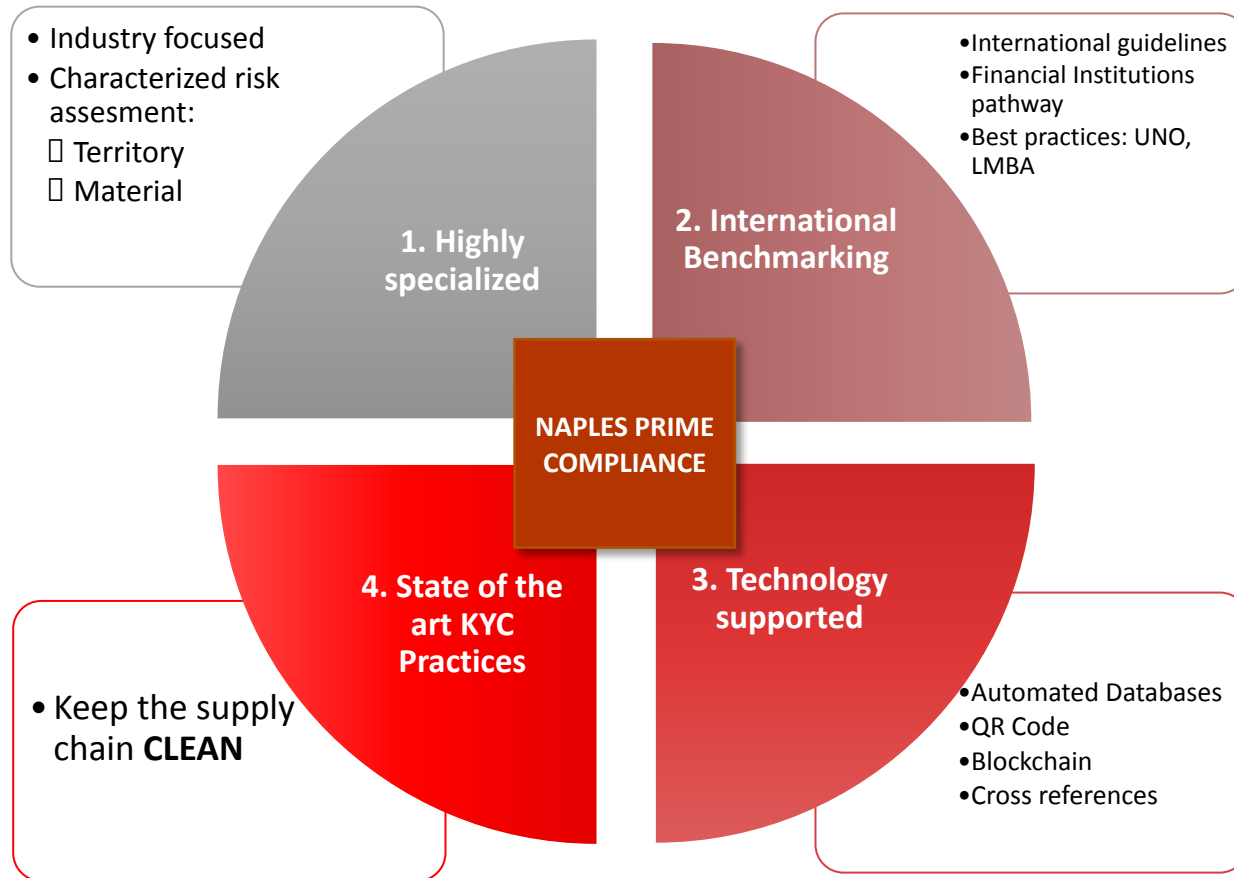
• Industry focused
• Characterized risk assesment:
 Territory
 Material

1. Highly specialized

•International guidelines
•Financial Institutions pathway
•Best practices: UNO, LMBA

2. International Benchmarking

NAPLES PRIME COMPLIANCE

4. State of the art KYC Practices

• Keep the supply chain **CLEAN**

3. Technology supported

•Automated Databases
•QR Code
•Blockchain
•Cross references